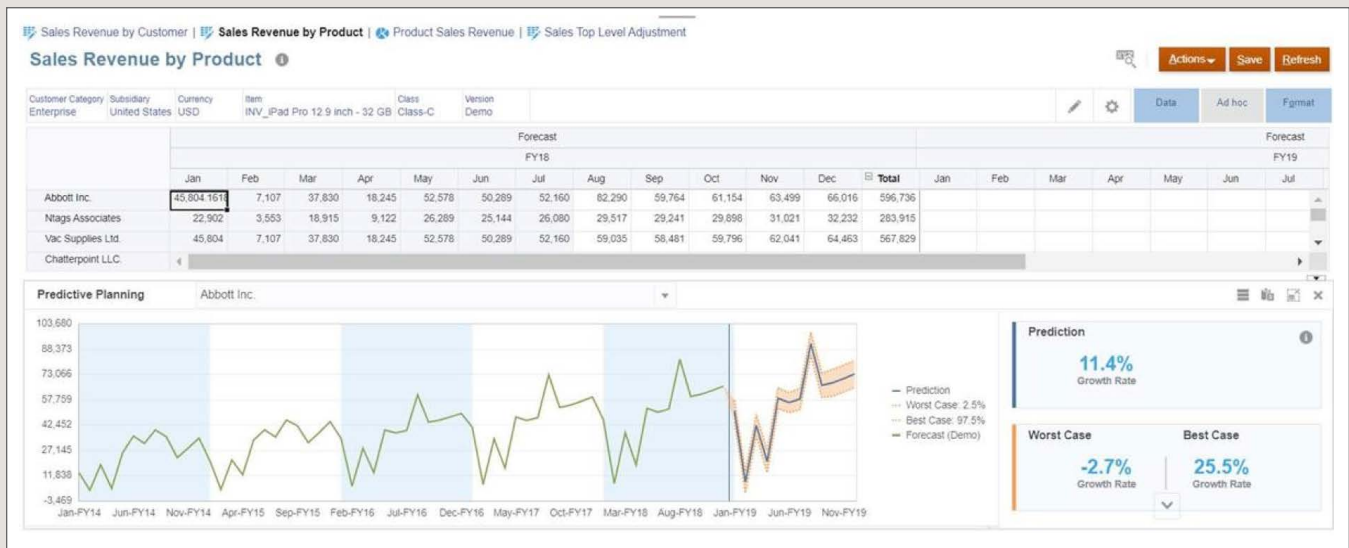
Sales Revenue by Customer | Sales Revenue by Product | Product Sales Revenue | Sales Top Level Adjustment

Sales Revenue by Product

Actions Save Refresh

Customer Category Enterprise | Subsidiary United States | Currency USD | Item INV_iPad Pro 12.9 inch - 32 GB | Class Class-C | Version Demo

Data | Ad hoc | Format

| | Forecast | | | | | | | | | | | | | Forecast | | | | | | |
|---|---|---|---|---|---|---|---|---|---|---|---|---|---|---|---|---|---|---|---|---|
| | FY18 | | | | | | | | | | | | | FY19 | | | | | | |
| | Jan | Feb | Mar | Apr | May | Jun | Jul | Aug | Sep | Oct | Nov | Dec | Total | Jan | Feb | Mar | Apr | May | Jun | Jul |
| Abbott Inc. | 45,804.1618 | 7,107 | 37,830 | 18,245 | 52,578 | 50,289 | 52,160 | 82,290 | 59,764 | 61,154 | 63,499 | 66,016 | 596,736 | | | | | | | |
| Ntags Associates | 22,902 | 3,553 | 18,915 | 9,122 | 26,289 | 25,144 | 26,080 | 29,517 | 29,241 | 29,898 | 31,021 | 32,232 | 283,915 | | | | | | | |
| Vac Supplies Ltd. | 45,804 | 7,107 | 37,830 | 18,245 | 52,578 | 50,289 | 52,160 | 59,035 | 58,481 | 59,796 | 62,041 | 64,463 | 567,829 | | | | | | | |
| Chatterpoint LLC. | | | | | | | | | | | | | | | | | | | | |

Predictive Planning Abbott Inc.

103,680
88,373
73,066
57,759
42,452
27,145
11,838
-3,469
Jan-FY14 Jun-FY14 Nov-FY14 Apr-FY15 Sep-FY15 Feb-FY16 Jul-FY16 Dec-FY16 May-FY17 Oct-FY17 Mar-FY18 Aug-FY18 Jan-FY19 Jun-FY19 Nov-FY19

Prediction
Worst Case: 2.5%
Best Case: 97.5%
Forecast (Demo)

Prediction
11.4%
Growth Rate

Worst Case
-2.7%
Growth Rate

Best Case
25.5%
Growth Rate